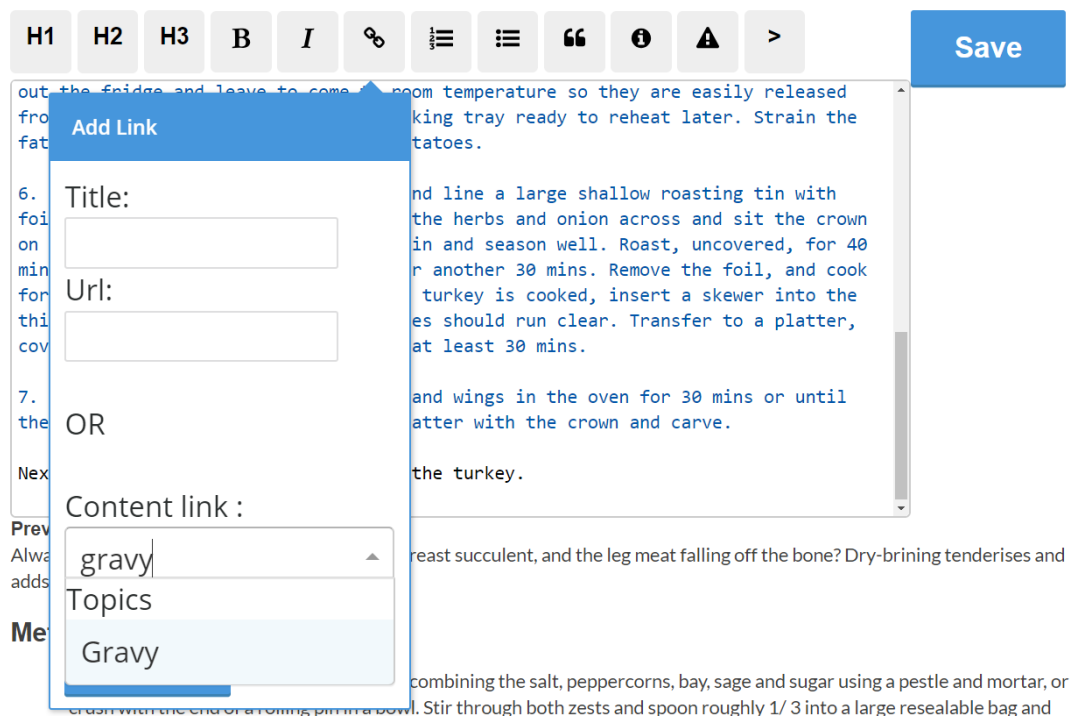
H1 H2 H3 B I > Save

out the fridge and leave to come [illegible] room temperature so they are easily released fro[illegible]king tray ready to reheat later. Strain the fat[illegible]tatoes.

6. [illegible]nd line a large shallow roasting tin with foi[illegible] the herbs and onion across and sit the crown on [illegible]in and season well. Roast, uncovered, for 40 min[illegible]r another 30 mins. Remove the foil, and cook for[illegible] turkey is cooked, insert a skewer into the thi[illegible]es should run clear. Transfer to a platter, cov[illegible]at least 30 mins.

7. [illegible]and wings in the oven for 30 mins or until the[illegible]atter with the crown and carve.

Nex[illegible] the turkey.

Add Link

Title:

Url:

OR

Content link :

gravy

Topics

Gravy

Prev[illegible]
Alwa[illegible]reast succulent, and the leg meat falling off the bone? Dry-brining tenderises and adds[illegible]

Me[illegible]

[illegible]combining the salt, peppercorns, bay, sage and sugar using a pestle and mortar, or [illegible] Stir through both zests and spoon roughly 1/ 3 into a large resealable bag and